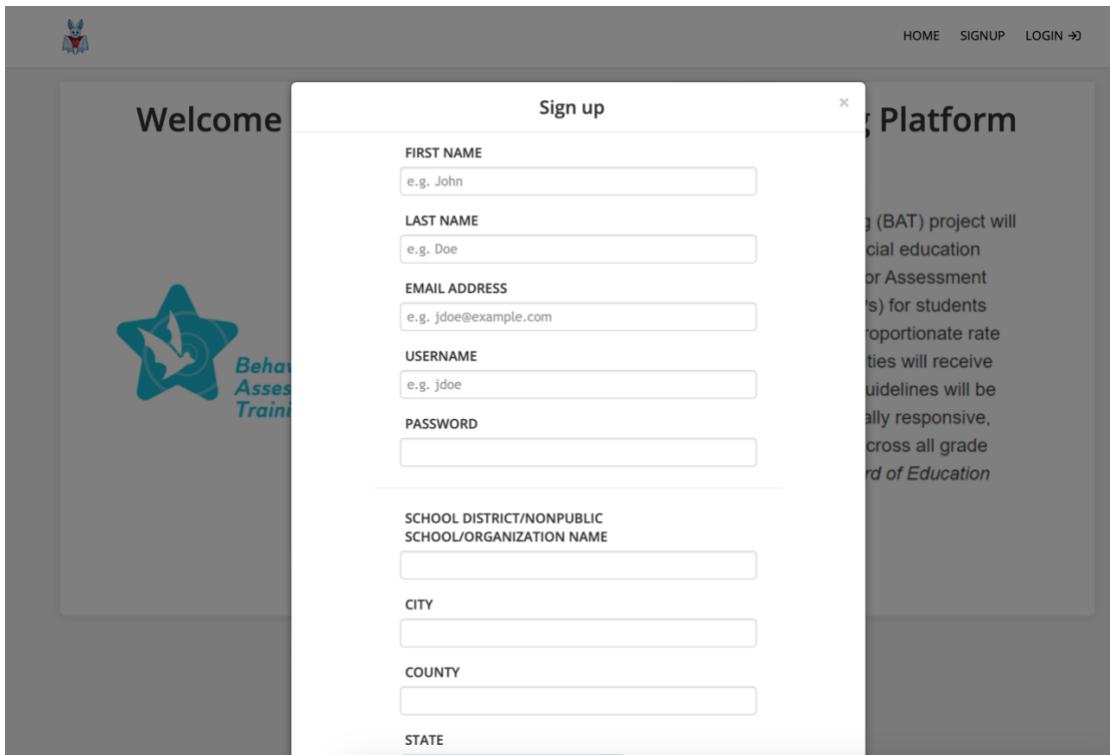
HOME SIGNUP LOGIN

Welcome

g Platform

g (BAT) project will
cial education
or Assessment
s) for students
roportionate rate
ties will receive
uidelines will be
ally responsive,
cross all grade
rd of Education

Behav
Asses
Traini

Sign up

×

FIRST NAME

e.g. John

LAST NAME

e.g. Doe

EMAIL ADDRESS

e.g. jdoe@example.com

USERNAME

e.g. jdoe

PASSWORD

SCHOOL DISTRICT/NONPUBLIC SCHOOL/ORGANIZATION NAME

CITY

COUNTY

STATE